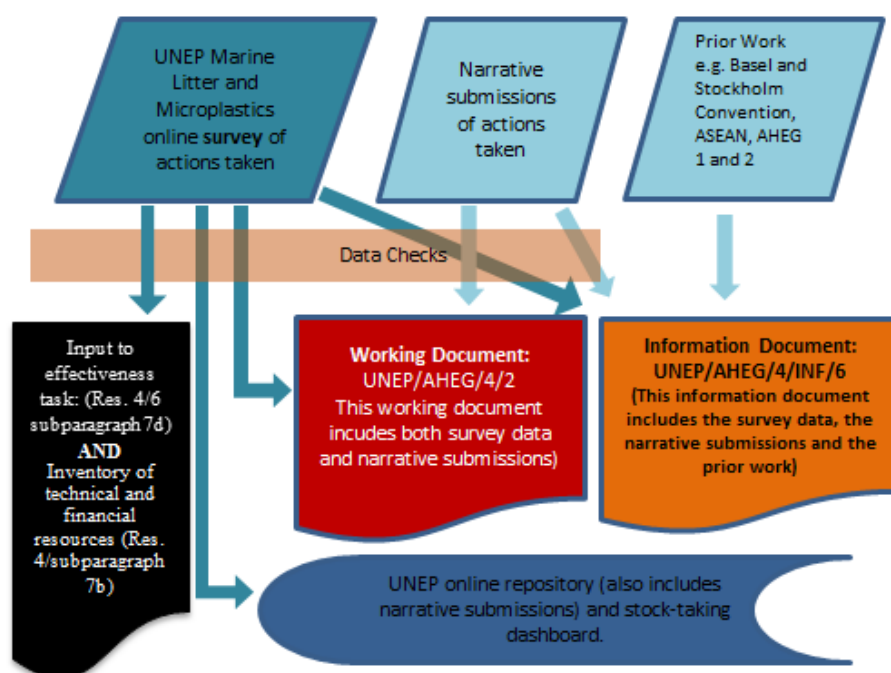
UNEP Marine Litter and Microplastics online **survey** of actions taken

Narrative submissions of actions taken

Prior Work e.g. Basel and Stockholm Convention, ASEAN, AHEG 1 and 2

Data Checks

Input to effectiveness task: (Res. 4/6 subparagraph 7d) **AND** Inventory of technical and financial resources (Res. 4/subparagraph 7b)

**Working Document:** UNEP/AHEG/4/2 This working document incudes both survey data and narrative submissions)

**Information Document: UNEP/AHEG/4/INF/6 (This information document includes the survey data, the narrative submissions and the prior work)**

UNEP online repository (also includes narrative submissions) and stock-taking dashboard.